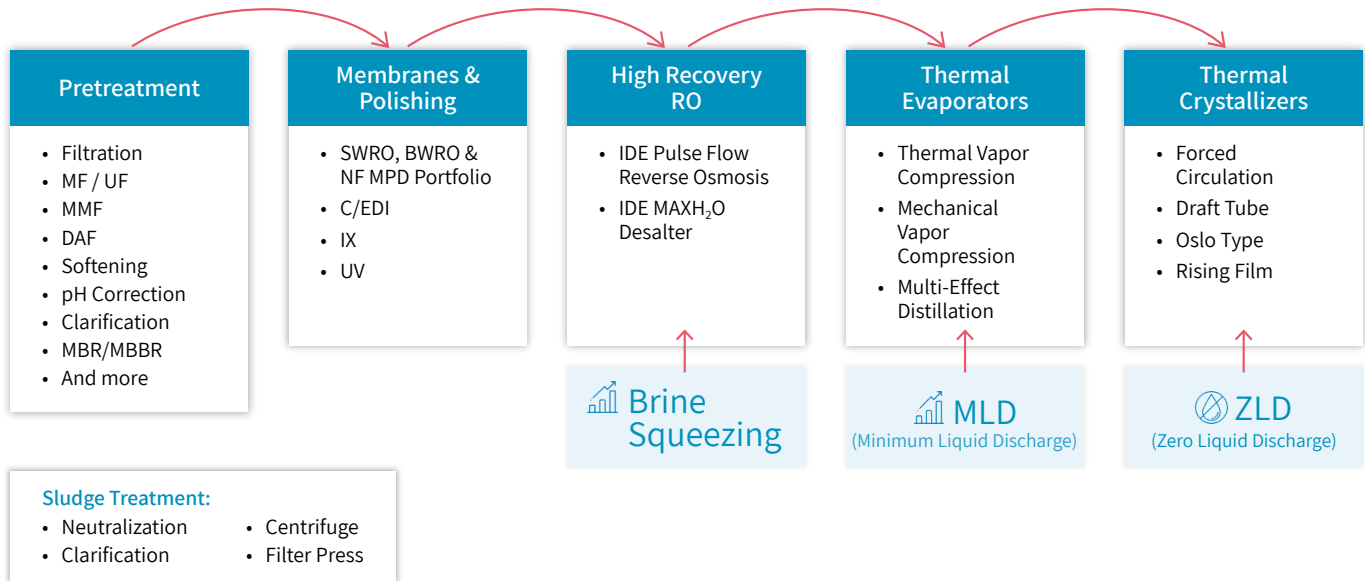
Pretreatment
- Filtration
- MF / UF
- MMF
- DAF
- Softening
- pH Correction
- Clarification
- MBR/MBBR
- And more

Membranes & Polishing
- SWRO, BWRO & NF MPD Portfolio
- C/EDI
- IX
- UV

High Recovery RO
- IDE Pulse Flow Reverse Osmosis
- IDE MAX$H_2$O Desalter

Brine Squeezing

Thermal Evaporators
- Thermal Vapor Compression
- Mechanical Vapor Compression
- Multi-Effect Distillation

MLD
(Minimum Liquid Discharge)

Thermal Crystallizers
- Forced Circulation
- Draft Tube
- Oslo Type
- Rising Film

ZLD
(Zero Liquid Discharge)

Sludge Treatment:
- Neutralization
- Clarification
- Centrifuge
- Filter Press